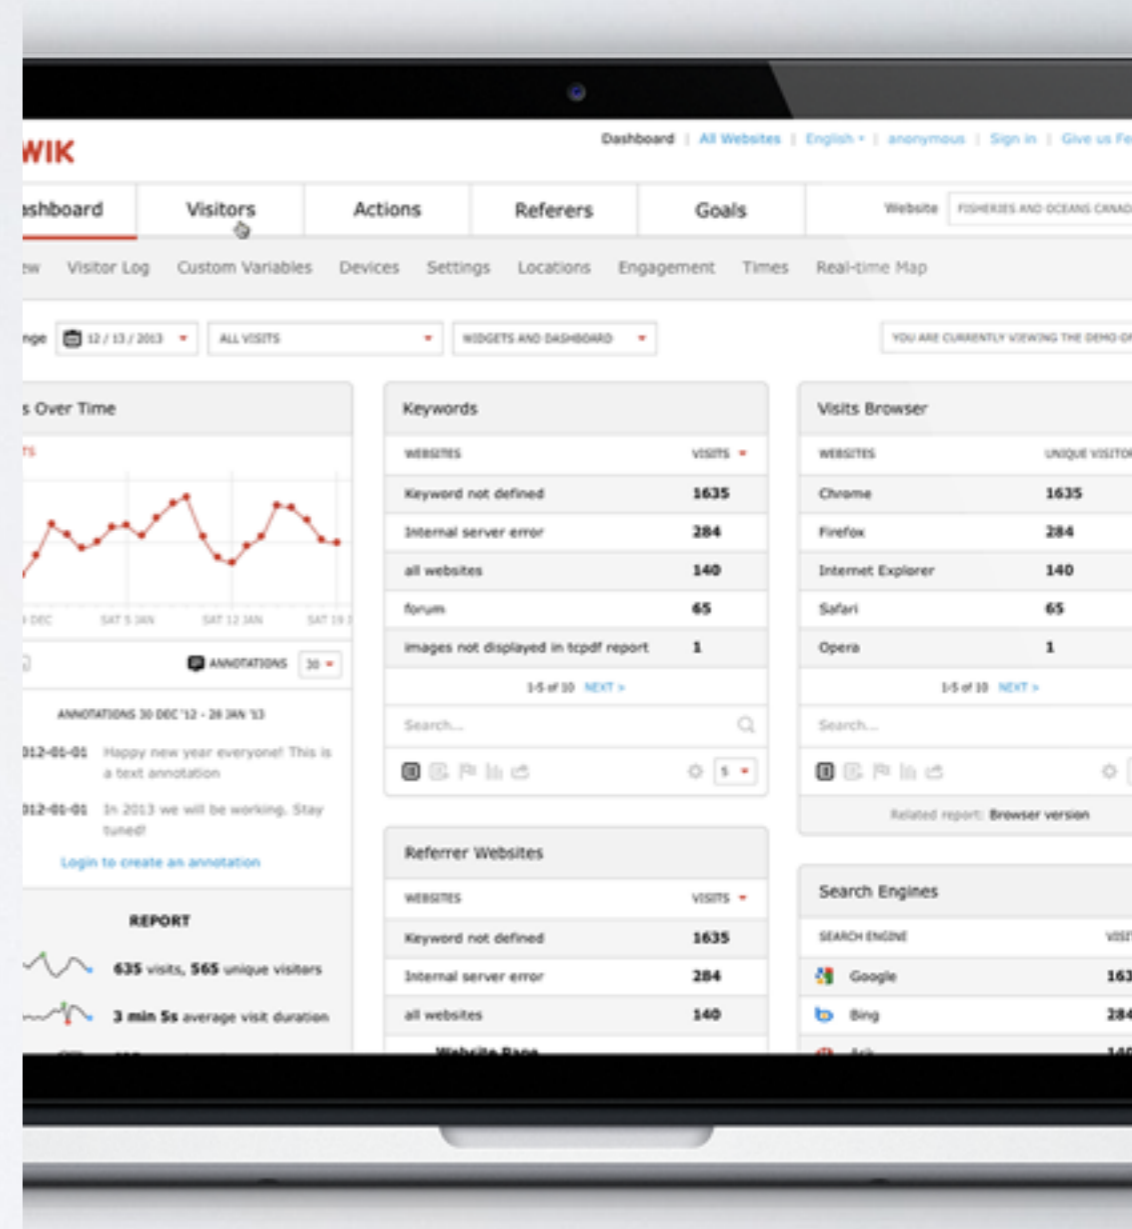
WIK

Dashboard | All Websites | English | anonymous | Sign in | Give us Fe

ashboard Visitors Actions Referers Goals Website FISHERIES AND OCEANS CANAD

ew Visitor Log Custom Variables Devices Settings Locations Engagement Times Real-time Map

nge 12 / 13 / 2013 ALL VISITS WIDGETS AND DASHBOARD YOU ARE CURRENTLY VIEWING THE DEMO OF

s Over Time

TS

DEC SAT 5 JAN SAT 12 JAN SAT 19

ANNOTATIONS 30

ANNOTATIONS 30 DEC '12 - 28 JAN '13

012-01-01 Happy new year everyone! This is a text annotation

012-01-01 In 2013 we will be working. Stay tuned!

Login to create an annotation

REPORT

635 visits, 565 unique visitors

3 min 5s average visit duration

Keywords

| WEBSITES | VISITS |
|---|---|
| Keyword not defined | 1635 |
| Internal server error | 284 |
| all websites | 140 |
| forum | 65 |
| images not displayed in tcpdf report | 1 |

1-5 of 10 NEXT >

Search...

5

Referrer Websites

| WEBSITES | VISITS |
|---|---|
| Keyword not defined | 1635 |
| Internal server error | 284 |
| all websites | 140 |

Website Page

Visits Browser

| WEBSITES | UNIQUE VISITOR |
|---|---|
| Chrome | 1635 |
| Firefox | 284 |
| Internet Explorer | 140 |
| Safari | 65 |
| Opera | 1 |

1-5 of 10 NEXT >

Search...

Related report: Browser version

Search Engines

| SEARCH ENGINE | VISI |
|---|---|
| Google | 163 |
| Bing | 284 |
| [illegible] | 140 |